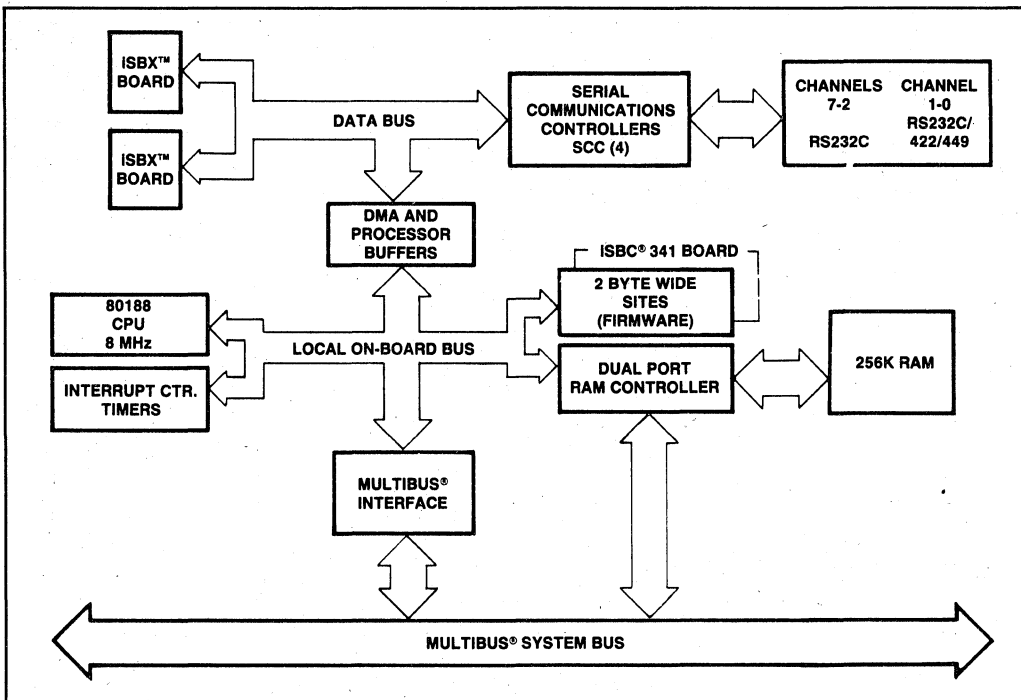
ISBX™ BOARD

ISBX™ BOARD

DATA BUS

SERIAL COMMUNICATIONS CONTROLLERS SCC (4)

CHANNELS 7-2 RS232C

CHANNEL 1-0 RS232C/ 422/449

DMA AND PROCESSOR BUFFERS

ISBC® 341 BOARD

2 BYTE WIDE SITES (FIRMWARE)

80188 CPU 8 MHz

LOCAL ON-BOARD BUS

INTERRUPT CTR. TIMERS

DUAL PORT RAM CONTROLLER

256K RAM

MULTIBUS® INTERFACE

MULTIBUS® SYSTEM BUS